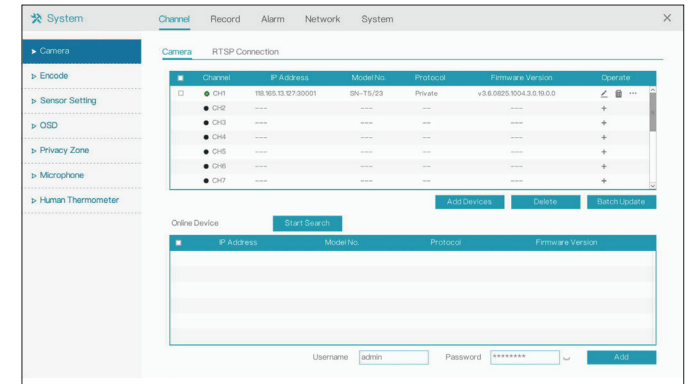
System

Channel Record Alarm Network System

×

Camera
Encode
Sensor Setting
OSD
Privacy Zone
Microphone
Human Thermometer

Camera RTSP Connection

| | Channel | IP Address | Model No. | Protocol | Firmware Version | Operate |
|---|---|---|---|---|---|---|
| | CH1 | 118.165.13.127:30001 | SN-T5/23 | Private | v3.6.0825.1004.3.0.19.0.0 | ··· |
| | CH2 | ---- | ---- | -- | ---- | + |
| | CH3 | ---- | ---- | -- | ---- | + |
| | CH4 | ---- | ---- | -- | ---- | + |
| | CH5 | ---- | ---- | -- | ---- | + |
| | CH6 | ---- | ---- | -- | ---- | + |
| | CH7 | ---- | ---- | -- | ---- | + |

Add Devices Delete Batch Update

Online Device Start Search

| | IP Address | Model No. | Protocol | Firmware Version |
|---|---|---|---|---|

Username admin Password ******** Add